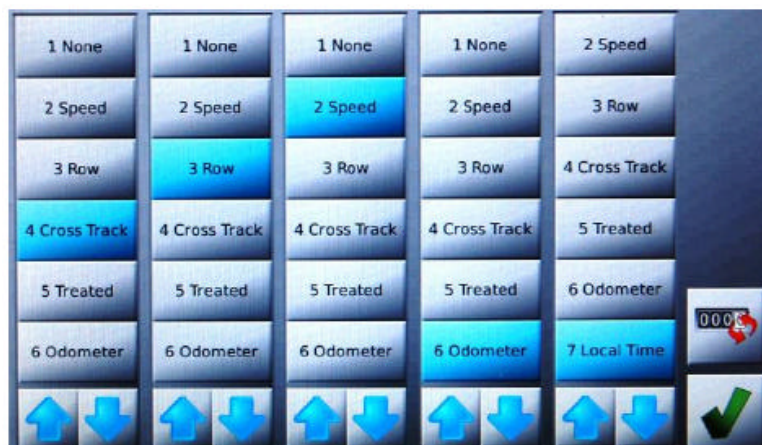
1 None
2 Speed
3 Row
4 Cross Track
5 Treated
6 Odometer

1 None
2 Speed
3 Row
4 Cross Track
5 Treated
6 Odometer

1 None
2 Speed
3 Row
4 Cross Track
5 Treated
6 Odometer

1 None
2 Speed
3 Row
4 Cross Track
5 Treated
6 Odometer

2 Speed
3 Row
4 Cross Track
5 Treated
6 Odometer
7 Local Time

000